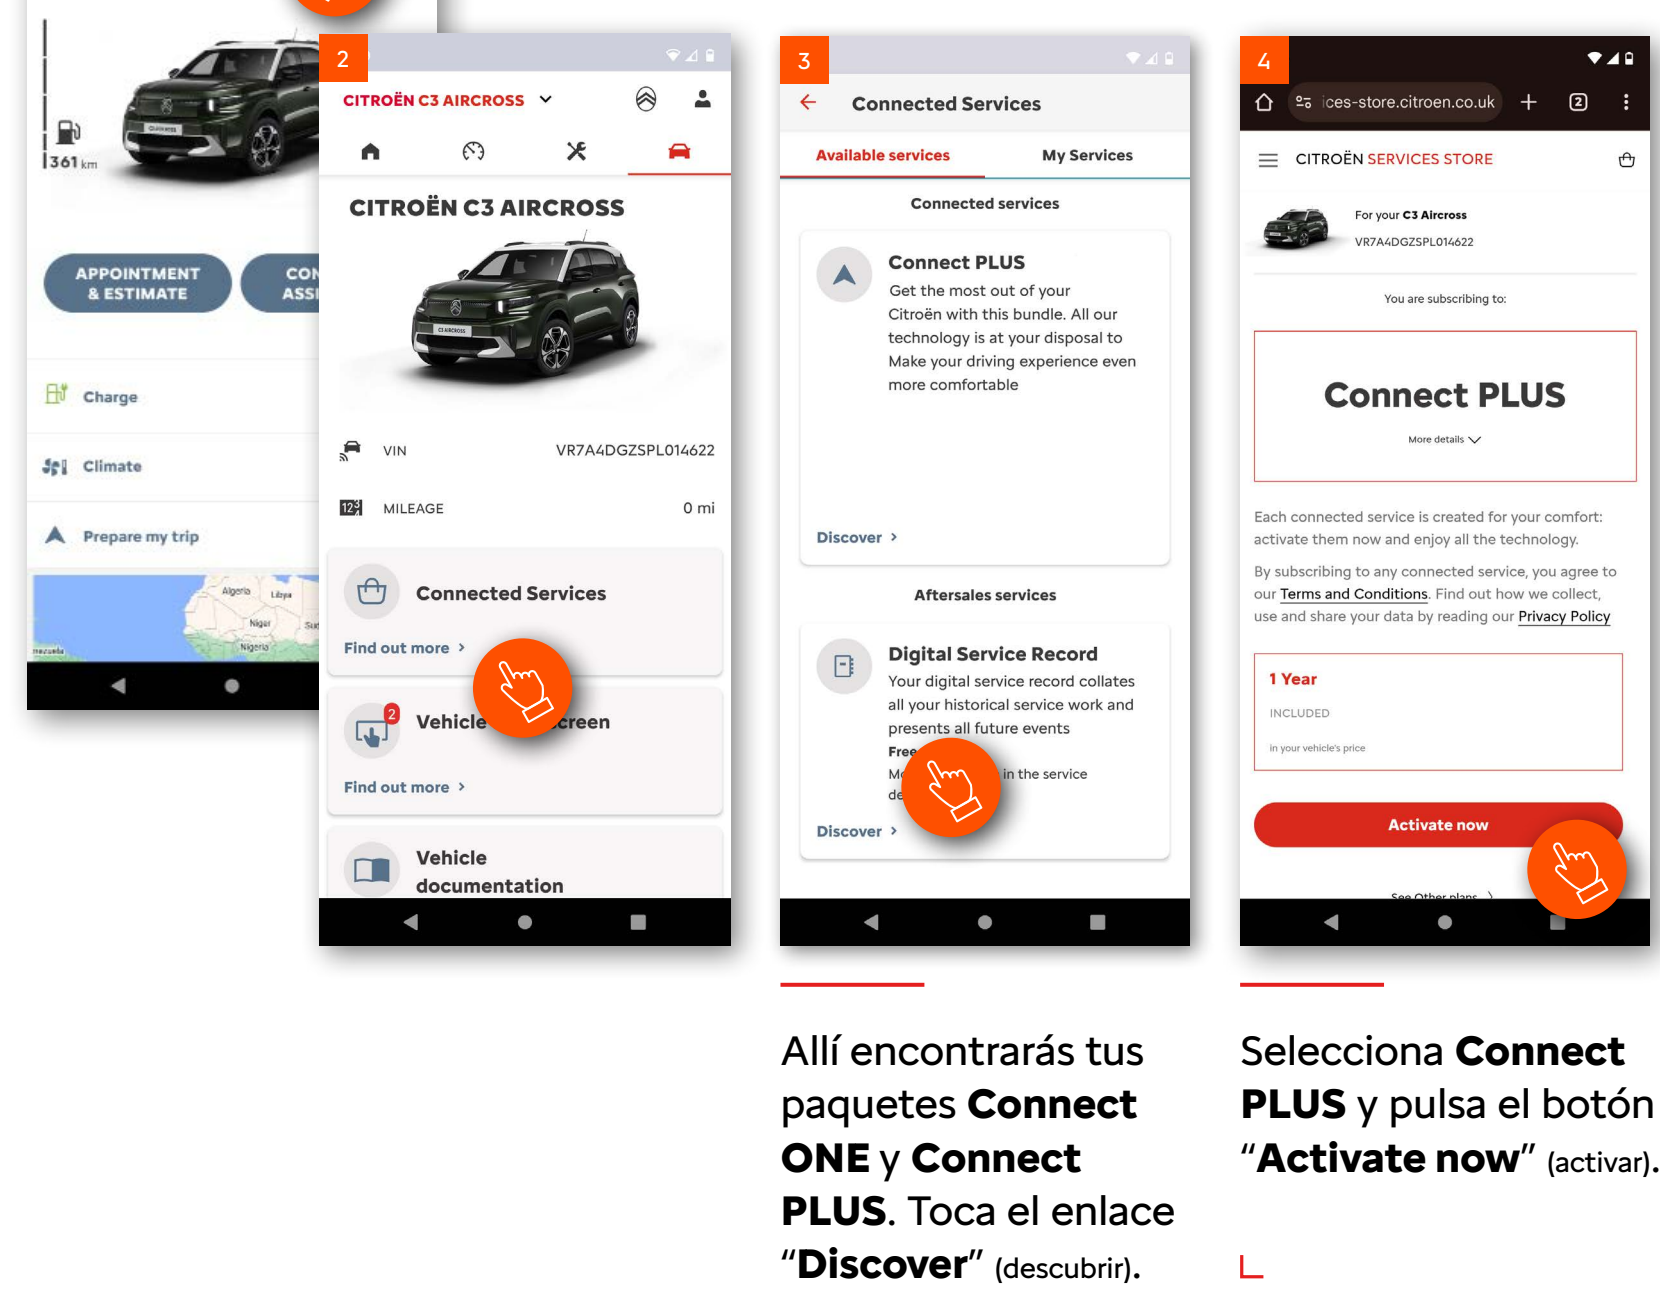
361 km

APPOINTMENT & ESTIMATE

CON ASSI

Charge

Climate

Prepare my trip

Algeria Libya Niger Nigeria

2

CITROËN C3 AIRCROSS

CITROËN C3 AIRCROSS

VIN VR7A4DGZSPL014622

MILEAGE 0 mi

Connected Services

Find out more ›

Vehicle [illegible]creen

Find out more ›

Vehicle documentation

3

Connected Services

Available services | My Services

Connected services

Connect PLUS

Get the most out of your Citroën with this bundle. All our technology is at your disposal to Make your driving experience even more comfortable

Discover ›

Aftersales services

Digital Service Record

Your digital service record collates all your historical service work and presents all future events

Free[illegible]

M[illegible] in the service de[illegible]

Discover ›

4

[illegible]ces-store.citroen.co.uk

CITROËN SERVICES STORE

For your C3 Aircross

VR7A4DGZSPL014622

You are subscribing to:

Connect PLUS

More details

Each connected service is created for your comfort: activate them now and enjoy all the technology.

By subscribing to any connected service, you agree to our Terms and Conditions. Find out how we collect, use and share your data by reading our Privacy Policy

1 Year

INCLUDED

in your vehicle's price

Activate now

See Other plans ›

Allí encontrarás tus paquetes **Connect ONE** y **Connect PLUS**. Toca el enlace “**Discover**” (descubrir).

Selecciona **Connect PLUS** y pulsa el botón “**Activate now**” (activar).